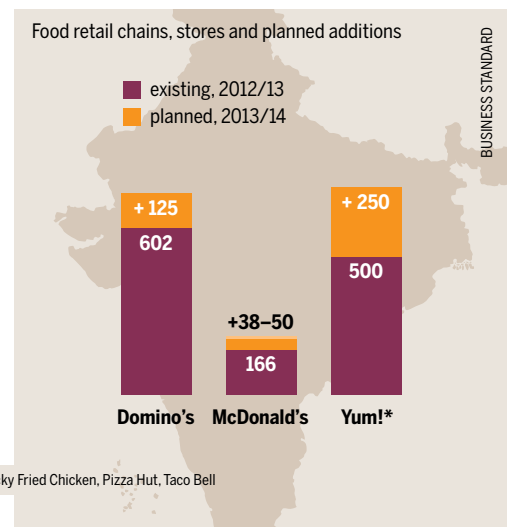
Food retail chains, stores and planned additions

BUSINESS STANDARD

existing, 2012/13
planned, 2013/14

+ 125
602

+38–50
166

+ 250
500

Domino's

McDonald's

Yum!*

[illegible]ky Fried Chicken, Pizza Hut, Taco Bell